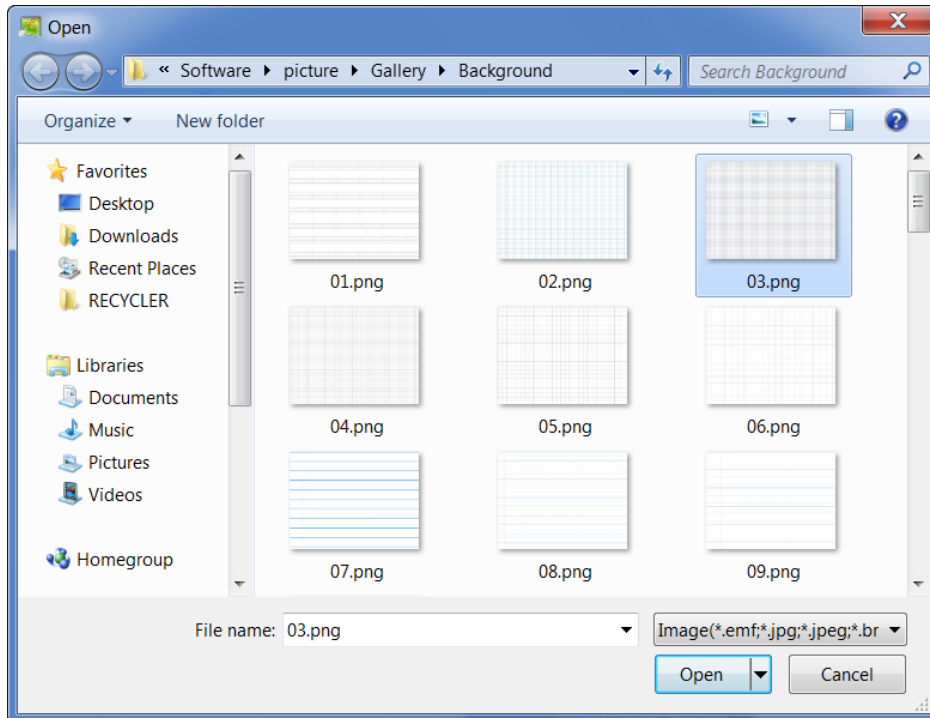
Open

« Software ▸ picture ▸ Gallery ▸ Background

Search Background

Organize ▾ New folder

Favorites
Desktop
Downloads
Recent Places
RECYCLER

Libraries
Documents
Music
Pictures
Videos

Homegroup

01.png
02.png
03.png
04.png
05.png
06.png
07.png
08.png
09.png

File name: 03.png

Image(*.emf;*.jpg;*.jpeg;*.br

Open

Cancel